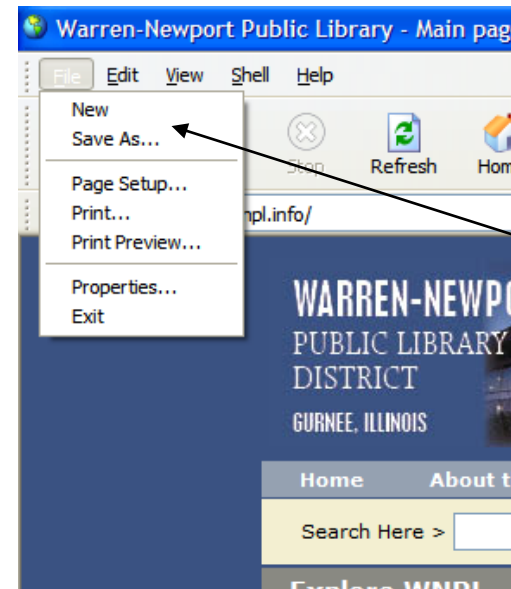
Warren-Newport Public Library - Main pag

File Edit View Shell Help

New
Save As...
Page Setup...
Print...
Print Preview...
Properties...
Exit

Stop Refresh Hom

npl.info/

WARREN-NEWP
PUBLIC LIBRARY
DISTRICT
GURNEE, ILLINOIS

Home About t

Search Here >

Explore WNPL